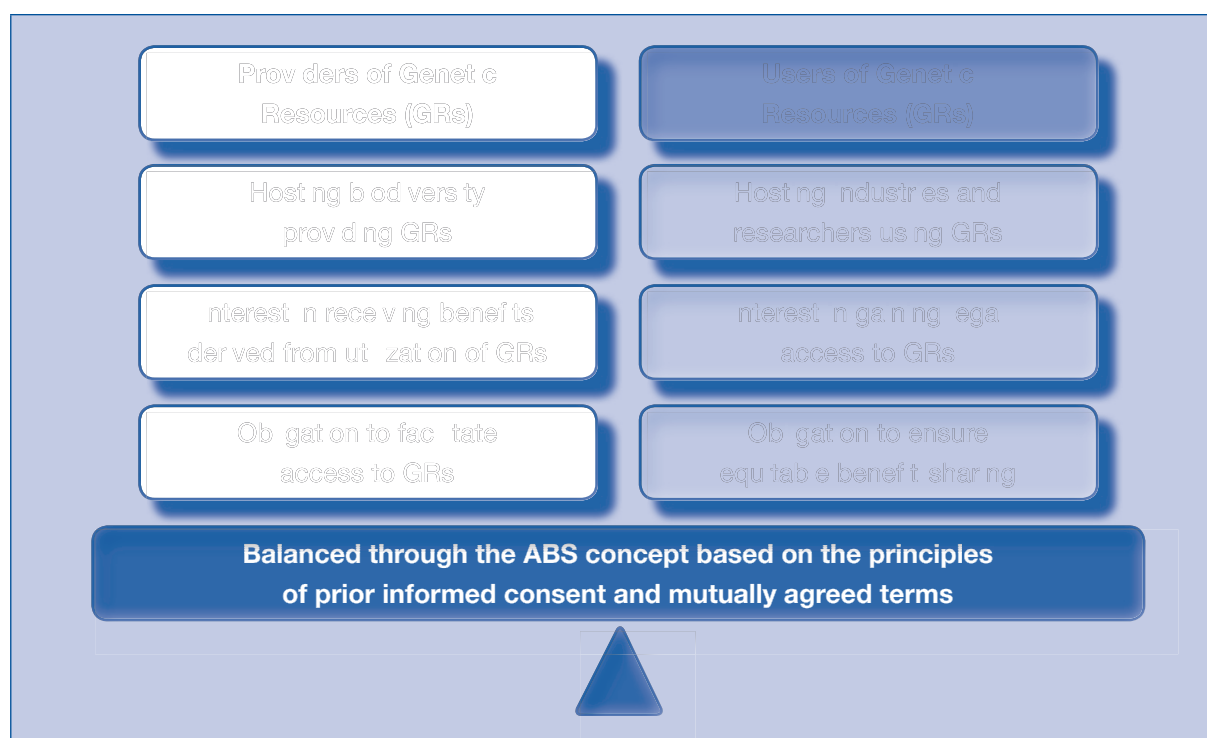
Prov ders of Genet c Resources (GRs)

Users of Genet c Resources (GRs)

Host ng b od vers ty prov d ng GRs

Host ng ndustr es and researchers us ng GRs

nterest n rece v ng benef ts der ved from ut zat on of GRs

nterest n ga n ng ega access to GRs

Ob gat on to fac tate access to GRs

Ob gat on to ensure equ tab e benef t shar ng

Balanced through the ABS concept based on the principles of prior informed consent and mutually agreed terms